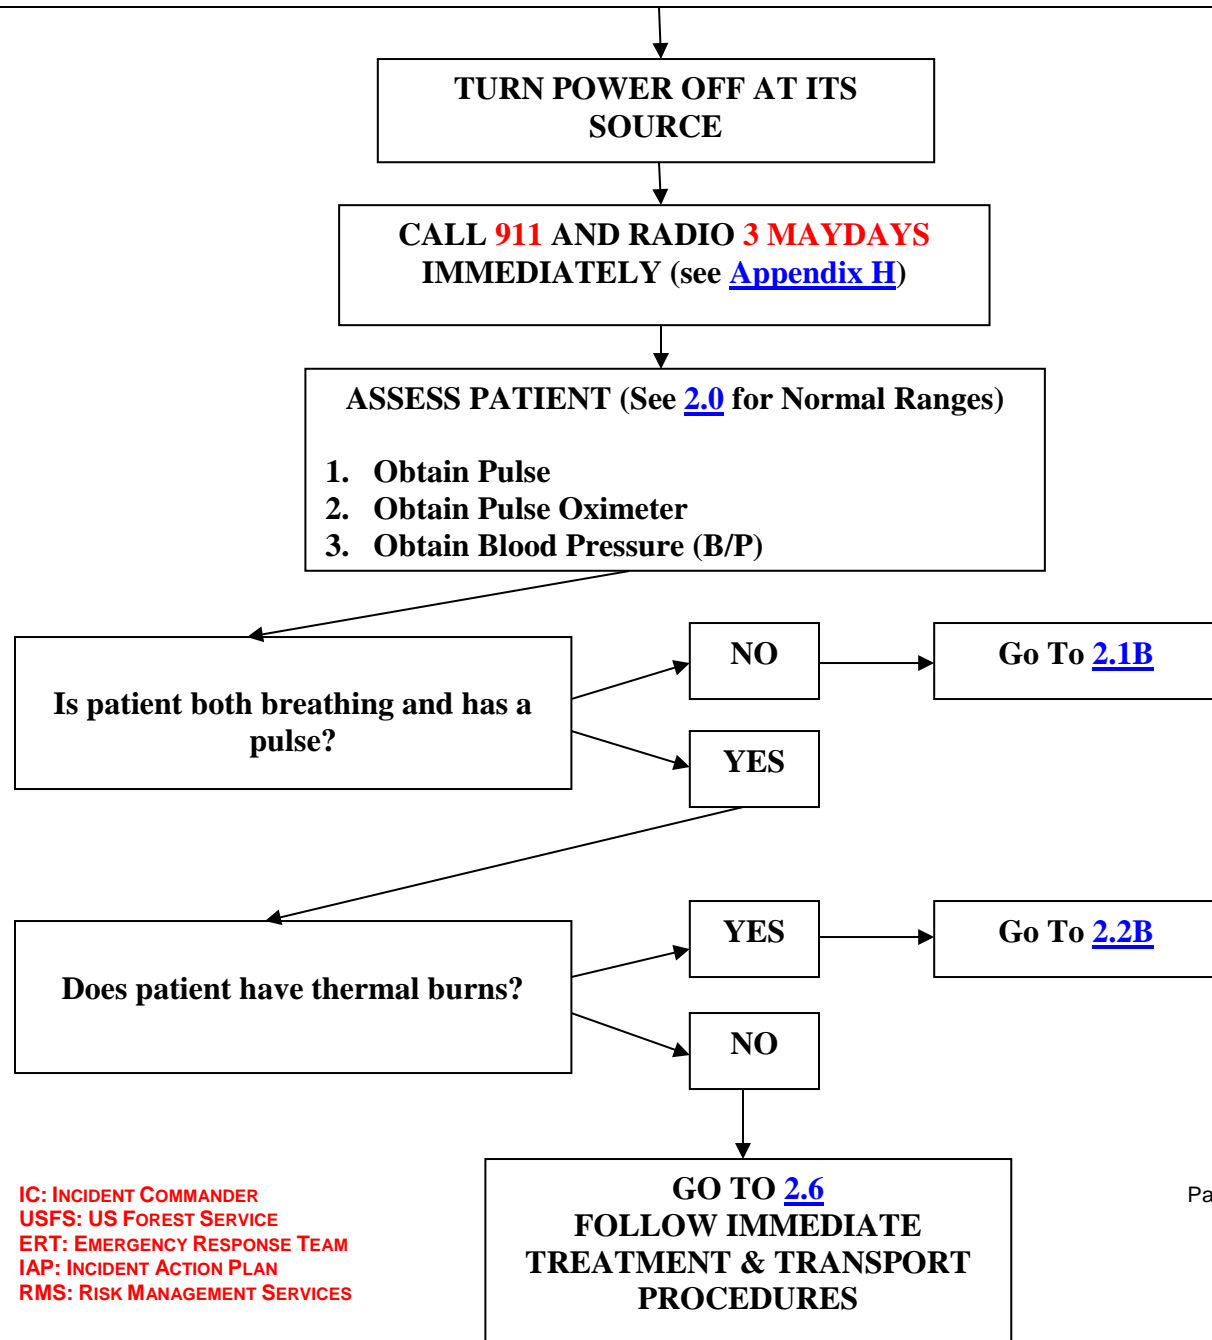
TURN POWER OFF AT ITS SOURCE

CALL 911 AND RADIO 3 MAYDAYS IMMEDIATELY (see Appendix H)

ASSESS PATIENT (See 2.0 for Normal Ranges)

1. Obtain Pulse
2. Obtain Pulse Oximeter
3. Obtain Blood Pressure (B/P)

Is patient both breathing and has a pulse?

NO

Go To 2.1B

YES

Does patient have thermal burns?

YES

Go To 2.2B

NO

GO TO 2.6
FOLLOW IMMEDIATE TREATMENT & TRANSPORT PROCEDURES

IC: Incident Commander
USFS: US Forest Service
ERT: Emergency Response Team
IAP: Incident Action Plan
RMS: Risk Management Services

Pa